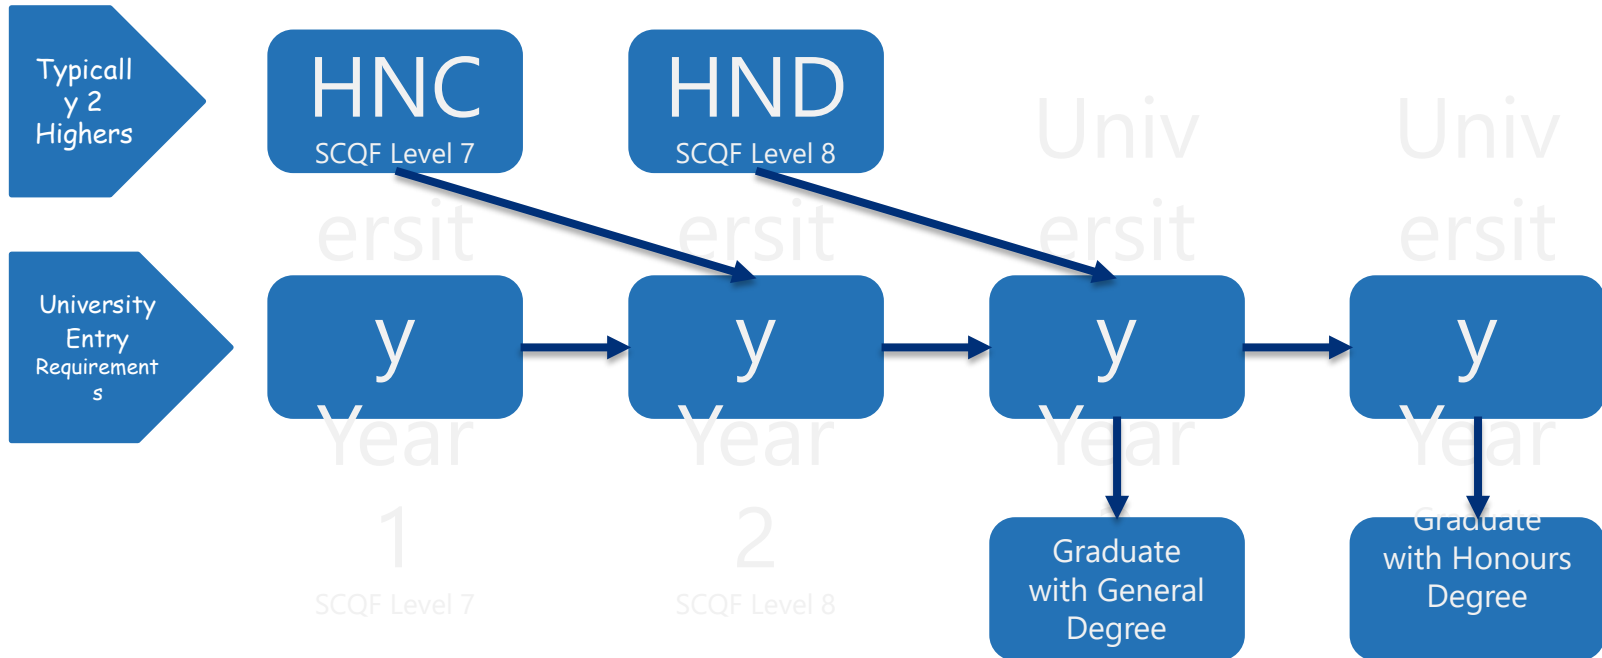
Typically 2 Highers

HNC
SCQF Level 7

HND
SCQF Level 8

University Entry Requirements

Univ
ersit
y
Year
1
SCQF Level 7

Univ
ersit
y
Year
2
SCQF Level 8

Univ
ersit
y
Year

Univ
ersit
y
Year

Graduate with General Degree

Graduate with Honours Degree